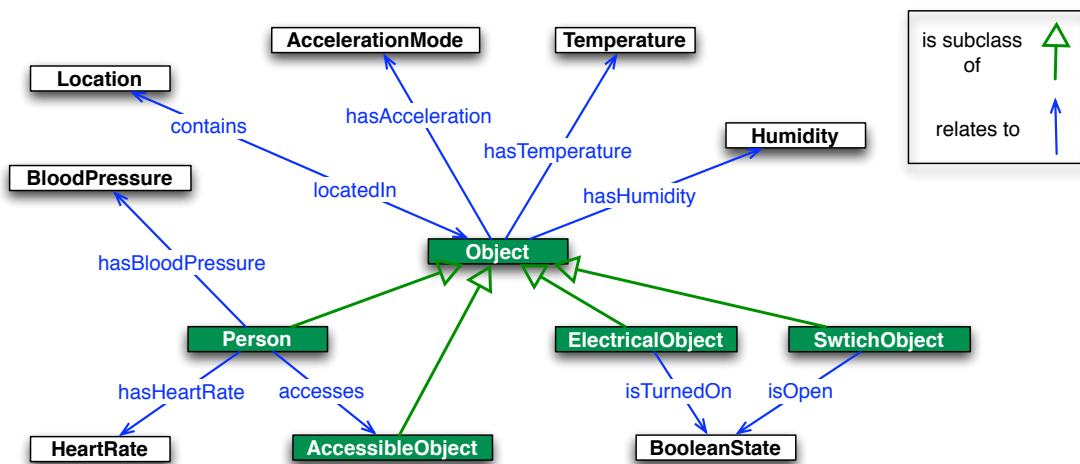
AccelerationMode

Temperature

Location

is subclass of

relates to

contains

hasAcceleration

hasTemperature

Humidity

BloodPressure

locatedIn

hasHumidity

Object

hasBloodPressure

Person

ElectricalObject

SwtichObject

hasHeartRate

accesses

isTurnedOn

isOpen

HeartRate

AccessibleObject

BooleanState